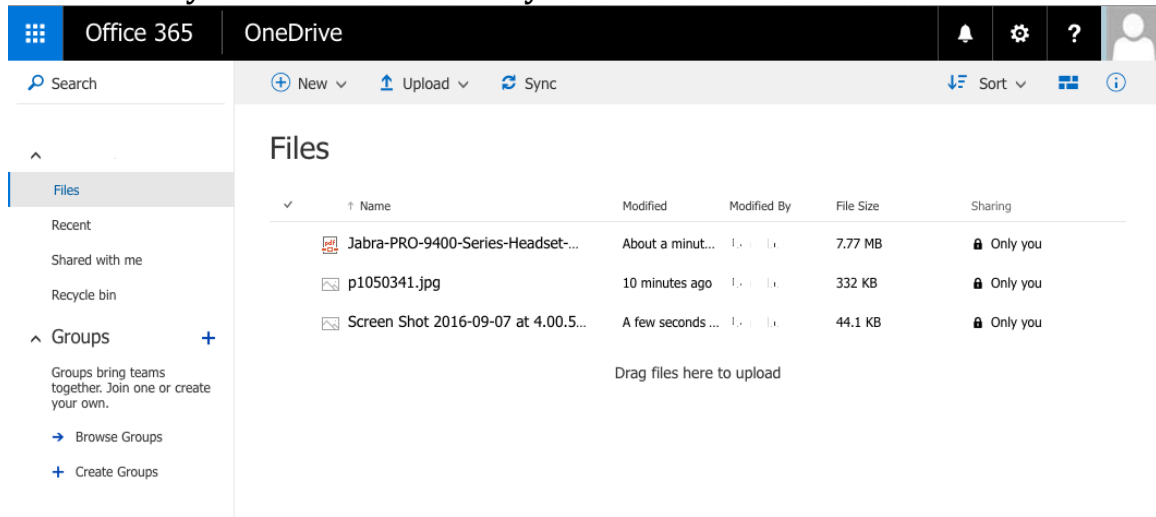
Office 365 OneDrive

?

Search

New Upload Sync

Sort

Files

Files

Recent

Shared with me

Recycle bin

Groups +

Groups bring teams together. Join one or create your own.

Browse Groups

Create Groups

| | Name | Modified | Modified By | File Size | Sharing |
|---|---|---|---|---|---|
| pdf | Jabra-PRO-9400-Series-Headset-... | About a minut... | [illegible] | 7.77 MB | Only you |
| | p1050341.jpg | 10 minutes ago | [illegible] | 332 KB | Only you |
| | Screen Shot 2016-09-07 at 4.00.5... | A few seconds ... | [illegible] | 44.1 KB | Only you |

Drag files here to upload